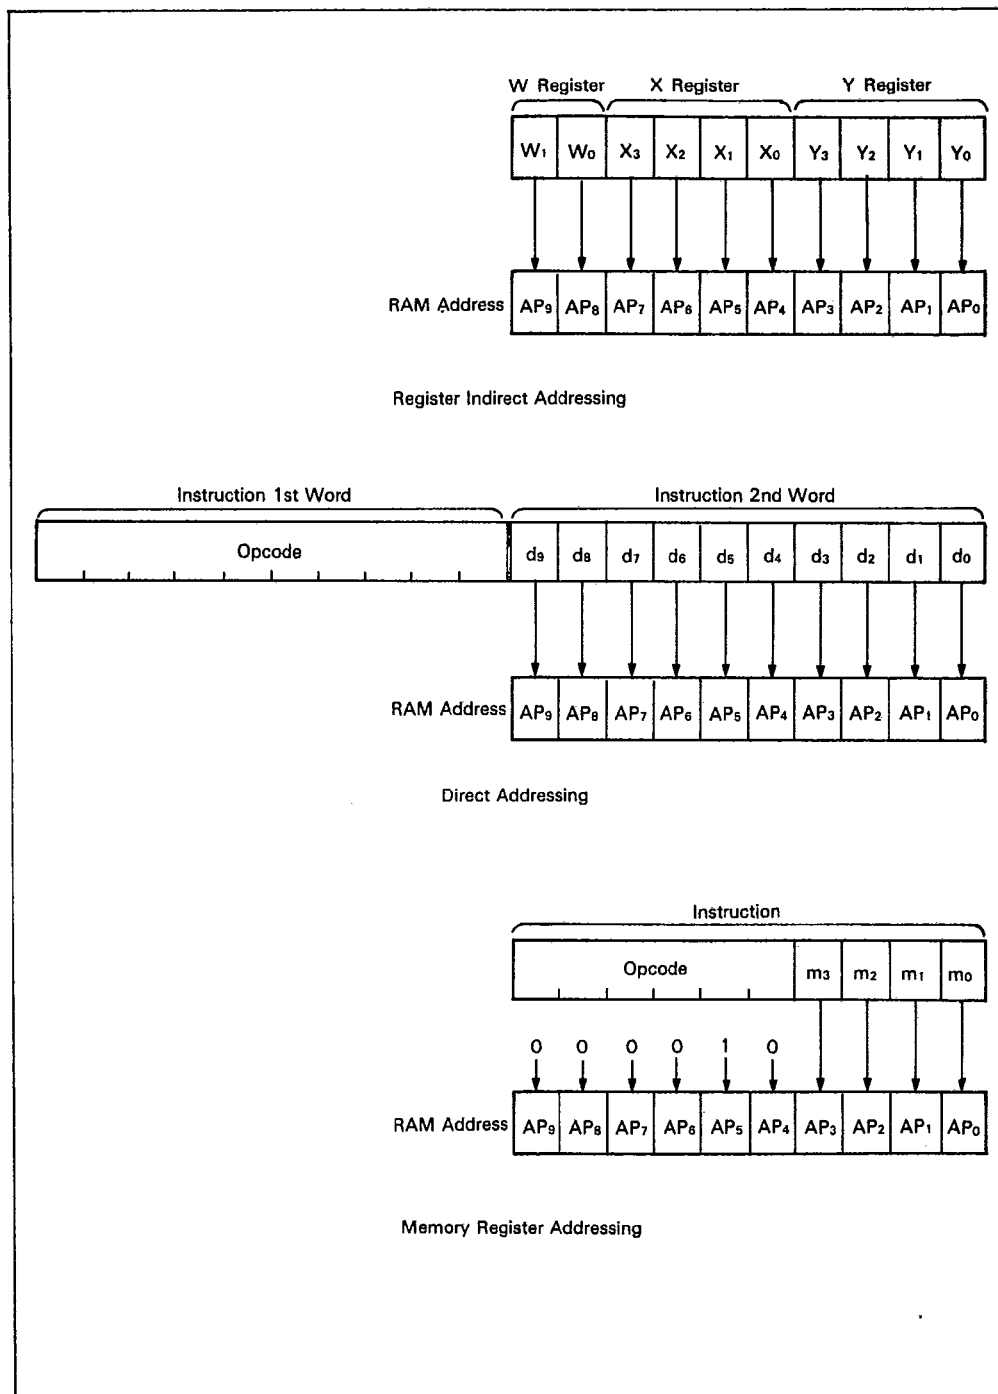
W Register X Register Y Register

| $W_1$ | $W_0$ | $X_3$ | $X_2$ | $X_1$ | $X_0$ | $Y_3$ | $Y_2$ | $Y_1$ | $Y_0$ |
|---|---|---|---|---|---|---|---|---|---|

RAM Address

| $AP_9$ | $AP_8$ | $AP_7$ | $AP_6$ | $AP_5$ | $AP_4$ | $AP_3$ | $AP_2$ | $AP_1$ | $AP_0$ |
|---|---|---|---|---|---|---|---|---|---|

Register Indirect Addressing

Instruction 1st Word Instruction 2nd Word

| Opcode | $d_9$ | $d_8$ | $d_7$ | $d_6$ | $d_5$ | $d_4$ | $d_3$ | $d_2$ | $d_1$ | $d_0$ |
|---|---|---|---|---|---|---|---|---|---|---|

RAM Address

| $AP_9$ | $AP_8$ | $AP_7$ | $AP_6$ | $AP_5$ | $AP_4$ | $AP_3$ | $AP_2$ | $AP_1$ | $AP_0$ |
|---|---|---|---|---|---|---|---|---|---|

Direct Addressing

Instruction

| Opcode | $m_3$ | $m_2$ | $m_1$ | $m_0$ |
|---|---|---|---|---|

0 0 0 0 1 0

RAM Address

| $AP_9$ | $AP_8$ | $AP_7$ | $AP_6$ | $AP_5$ | $AP_4$ | $AP_3$ | $AP_2$ | $AP_1$ | $AP_0$ |
|---|---|---|---|---|---|---|---|---|---|

Memory Register Addressing